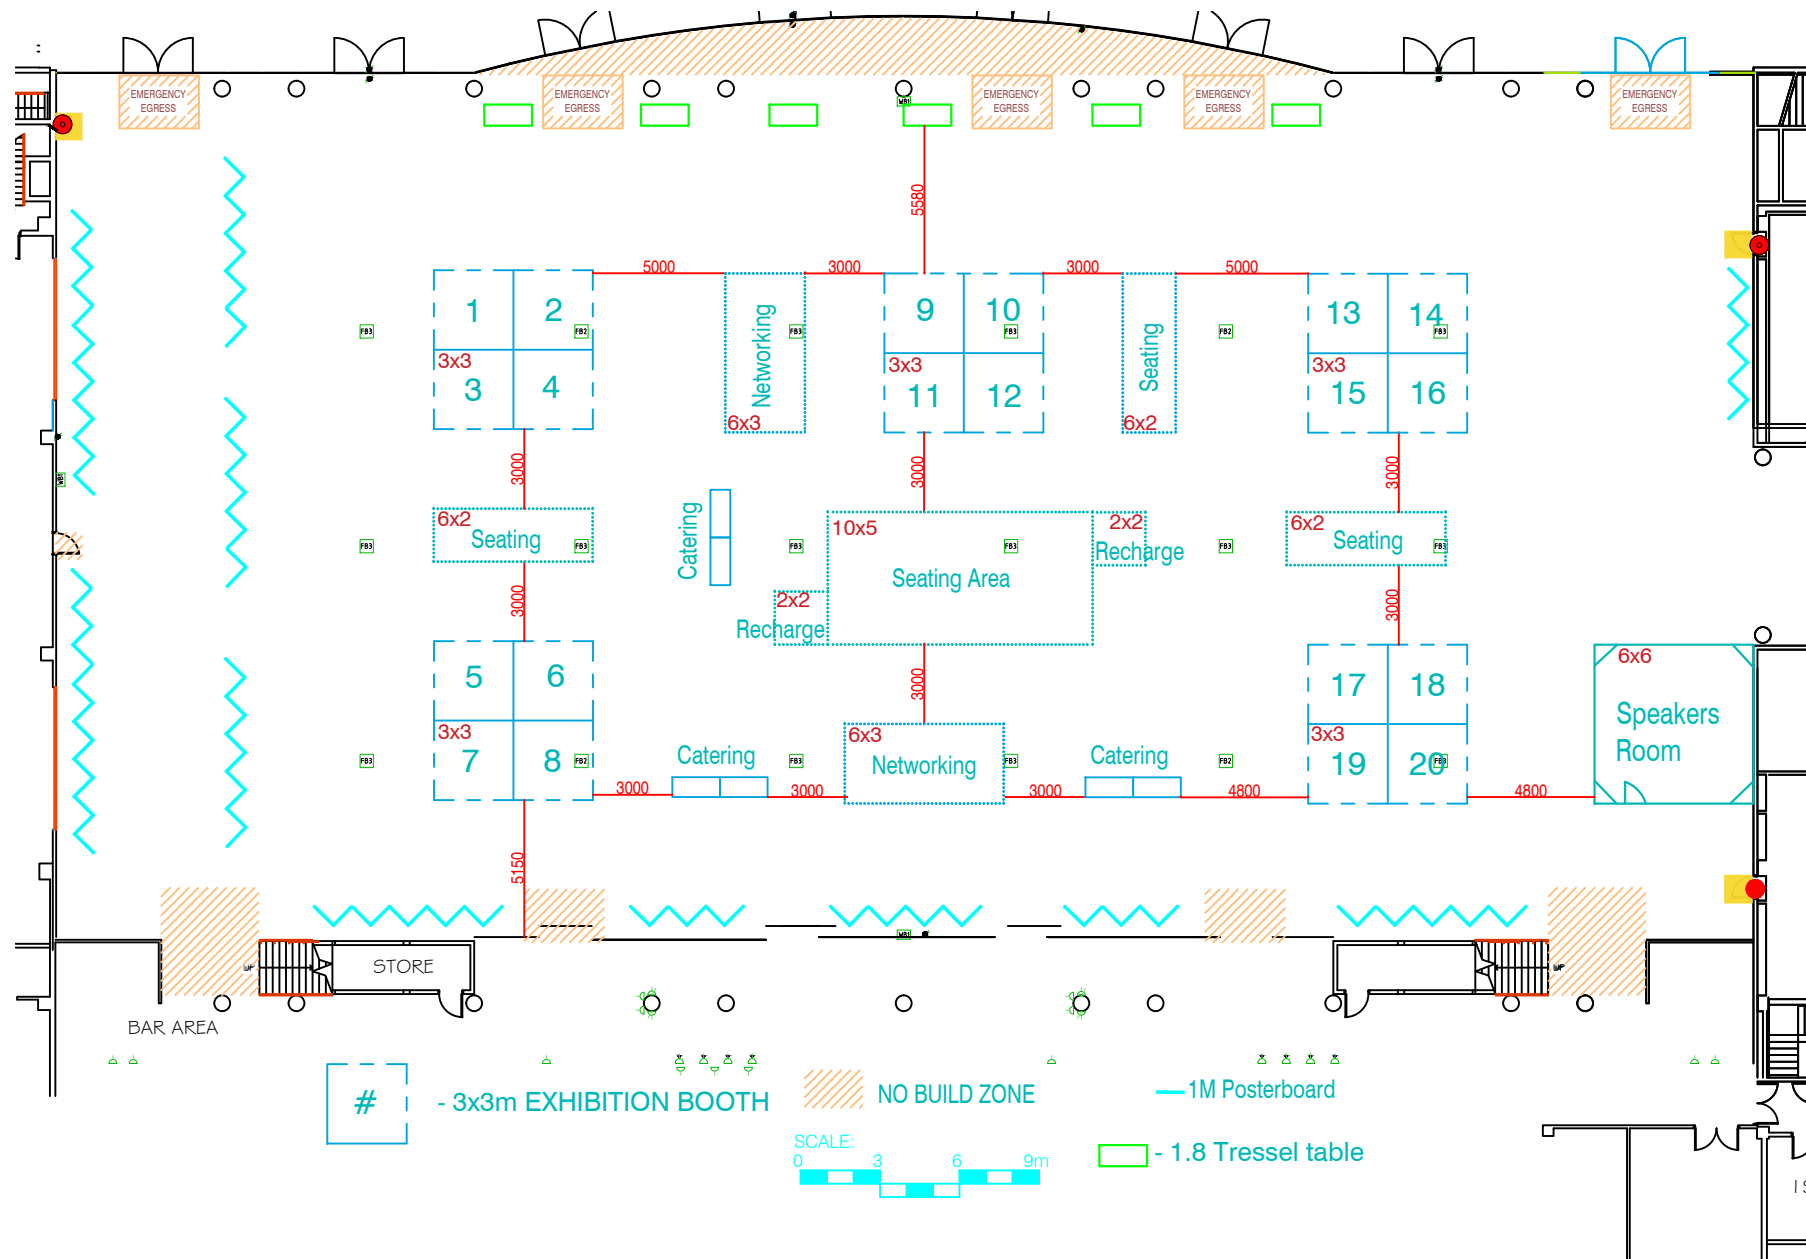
EMERGENCY EGRESS
EMERGENCY EGRESS
EMERGENCY EGRESS
EMERGENCY EGRESS
EMERGENCY EGRESS

5580

5000
3000
3000
5000

1
2
3x3
3
4

Networking
6x3

9
10
3x3
11
12

Seating
6x2

13
14
3x3
15
16

3000
3000
3000

6x2
Seating

Catering

10x5
Seating Area

2x2
Recharge

6x2
Seating

3000
2x2
Recharge
3000

5
6
3x3
7
8

Catering

6x3
Networking

Catering

17
18
3x3
19
20

6x6
Speakers Room

3000
3000
3000
4800
4800

5150

STORE

BAR AREA

#
- 3x3m EXHIBITION BOOTH

NO BUILD ZONE

1M Posterboard

SCALE:
0 3 6 9m

- 1.8 Tressel table